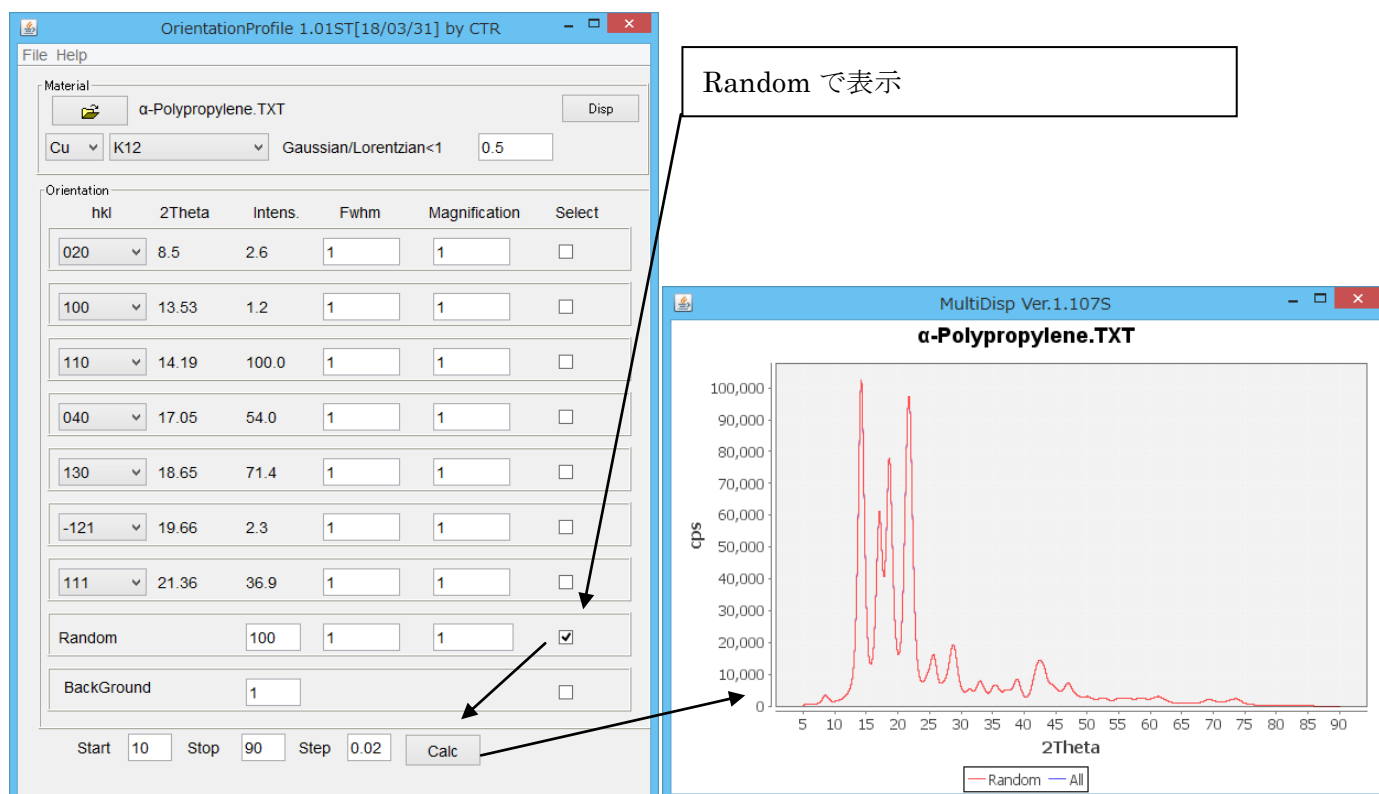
OrientationProfile 1.01ST[18/03/31] by CTR

File Help

Material

α-Polypropylene.TXT

Disp

Cu K12 Gaussian/Lorentzian<1 0.5

Orientation

| hkl | 2Theta | Intens. | Fwhm | Magnification | Select |
|---|---|---|---|---|---|
| 020 | 8.5 | 2.6 | 1 | 1 | ☐ |
| 100 | 13.53 | 1.2 | 1 | 1 | ☐ |
| 110 | 14.19 | 100.0 | 1 | 1 | ☐ |
| 040 | 17.05 | 54.0 | 1 | 1 | ☐ |
| 130 | 18.65 | 71.4 | 1 | 1 | ☐ |
| -121 | 19.66 | 2.3 | 1 | 1 | ☐ |
| 111 | 21.36 | 36.9 | 1 | 1 | ☐ |
| Random | | 100 | 1 | 1 | ☑ |
| BackGround | | 1 | | | ☐ |

Start 10 Stop 90 Step 0.02 Calc

Random で表示

MultiDisp Ver.1.107S

α-Polypropylene.TXT

cps

100,000
90,000
80,000
70,000
60,000
50,000
40,000
30,000
20,000
10,000
0

5 10 15 20 25 30 35 40 45 50 55 60 65 70 75 80 85 90

2Theta

Random All